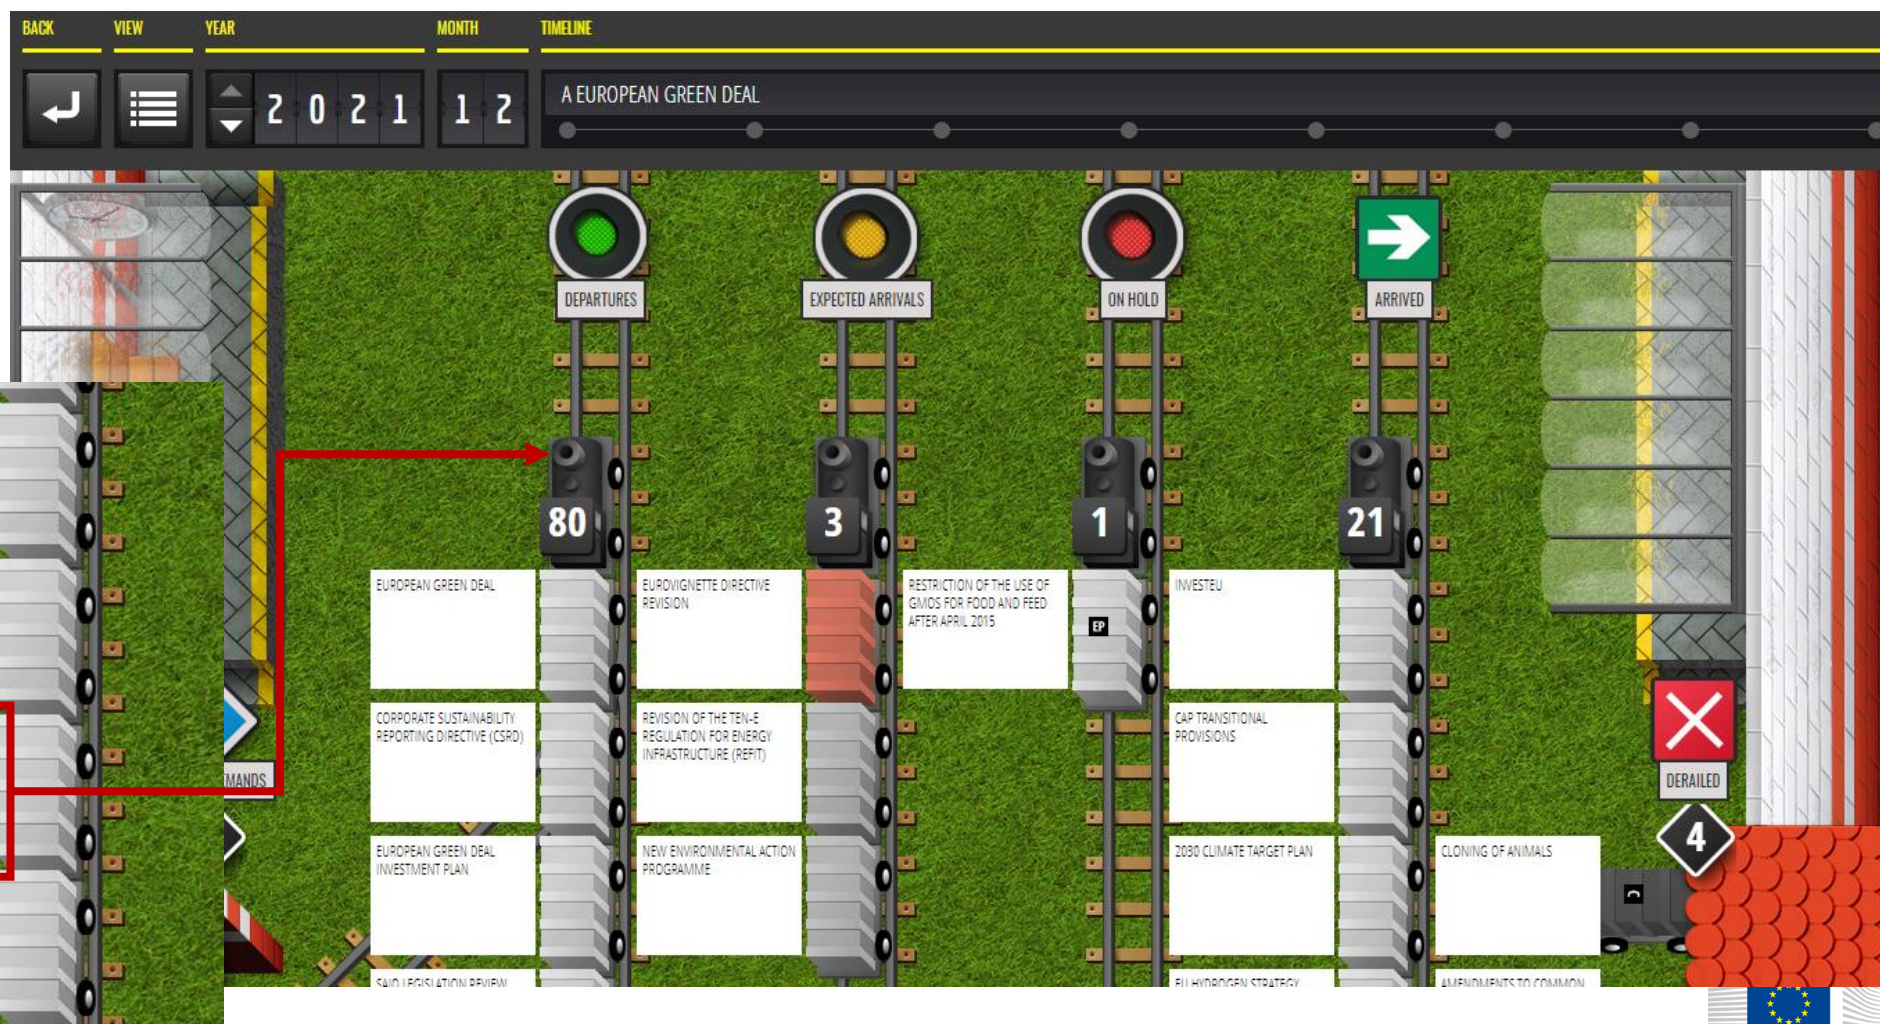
BACK VIEW YEAR MONTH TIMELINE

2 0 2 1

1 2

A EUROPEAN GREEN DEAL

DEPARTURES

EXPECTED ARRIVALS

ON HOLD

ARRIVED

80

3

1

21

EUROPEAN GREEN DEAL

EUROVIGNETTE DIRECTIVE REVISION

RESTRICTION OF THE USE OF GMOS FOR FOOD AND FEED AFTER APRIL 2015

EP

INVESTEU

CORPORATE SUSTAINABILITY REPORTING DIRECTIVE (CSRD)

REVISION OF THE TEN-E REGULATION FOR ENERGY INFRASTRUCTURE (REFIT)

CAP TRANSITIONAL PROVISIONS

MANDS

DERAILED

4

EUROPEAN GREEN DEAL INVESTMENT PLAN

NEW ENVIRONMENTAL ACTION PROGRAMME

2030 CLIMATE TARGET PLAN

CLONING OF ANIMALS

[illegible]

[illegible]

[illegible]